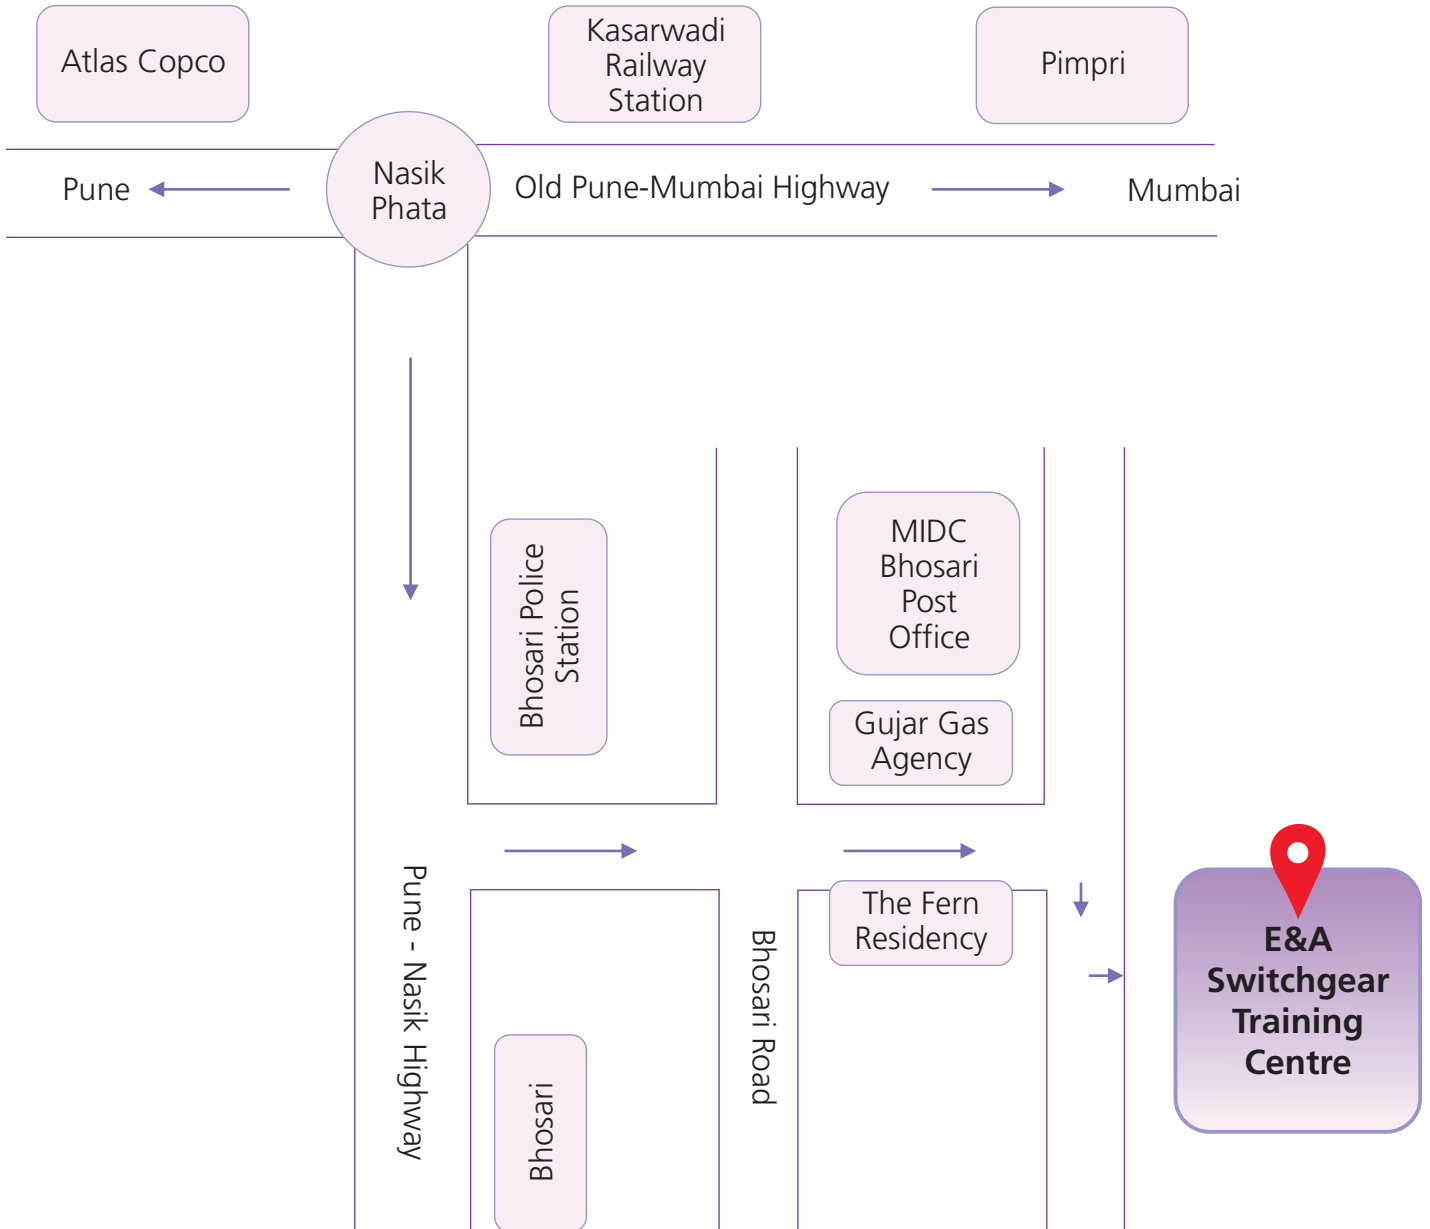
Atlas Copco

Kasarwadi Railway Station

Pimpri

Pune

Nasik Phata

Old Pune-Mumbai Highway

Mumbai

Bhosari Police Station

MIDC Bhosari Post Office

Gujar Gas Agency

The Fern Residency

E&A Switchgear Training Centre

Pune - Nasik Highway

Bhosari Road

Bhosari